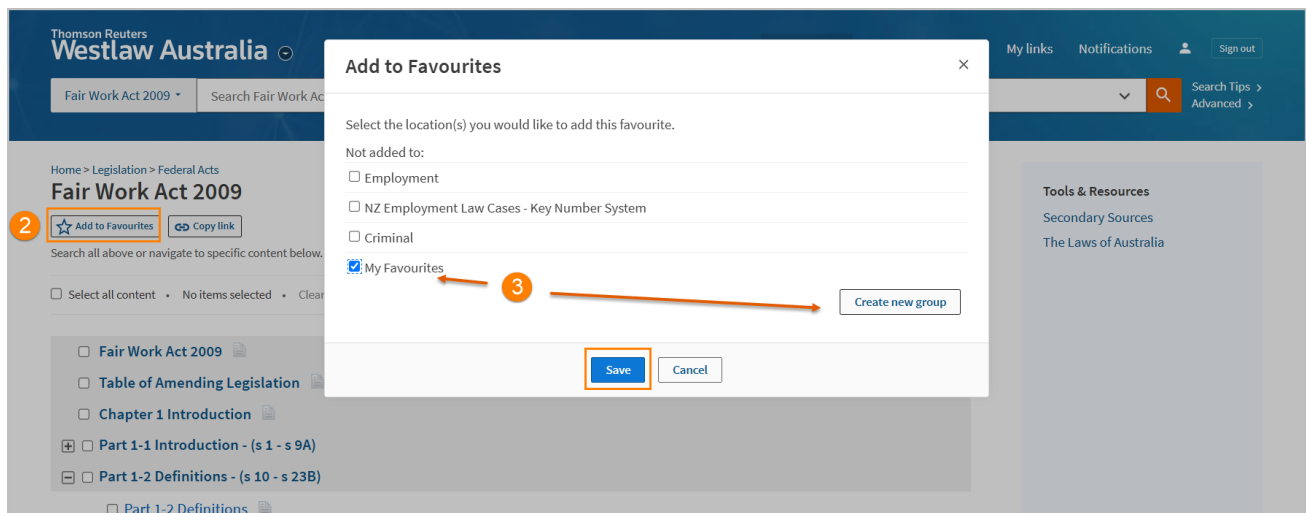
Thomson Reuters
Westlaw Australia

My links Notifications Sign out

Fair Work Act 2009 Search Fair Work Ac

Search Tips
Advanced

Home > Legislation > Federal Acts
Fair Work Act 2009

2 Add to Favourites Copy link

Search all above or navigate to specific content below.

Select all content • No items selected • Clear

Fair Work Act 2009
Table of Amending Legislation
Chapter 1 Introduction
Part 1-1 Introduction - (s 1 - s 9A)
Part 1-2 Definitions - (s 10 - s 23B)
Part 1-2 Definitions

Tools & Resources
Secondary Sources
The Laws of Australia

Add to Favourites

Select the location(s) you would like to add this favourite.

Not added to:

Employment

NZ Employment Law Cases - Key Number System

Criminal

My Favourites

3

Create new group

Save Cancel